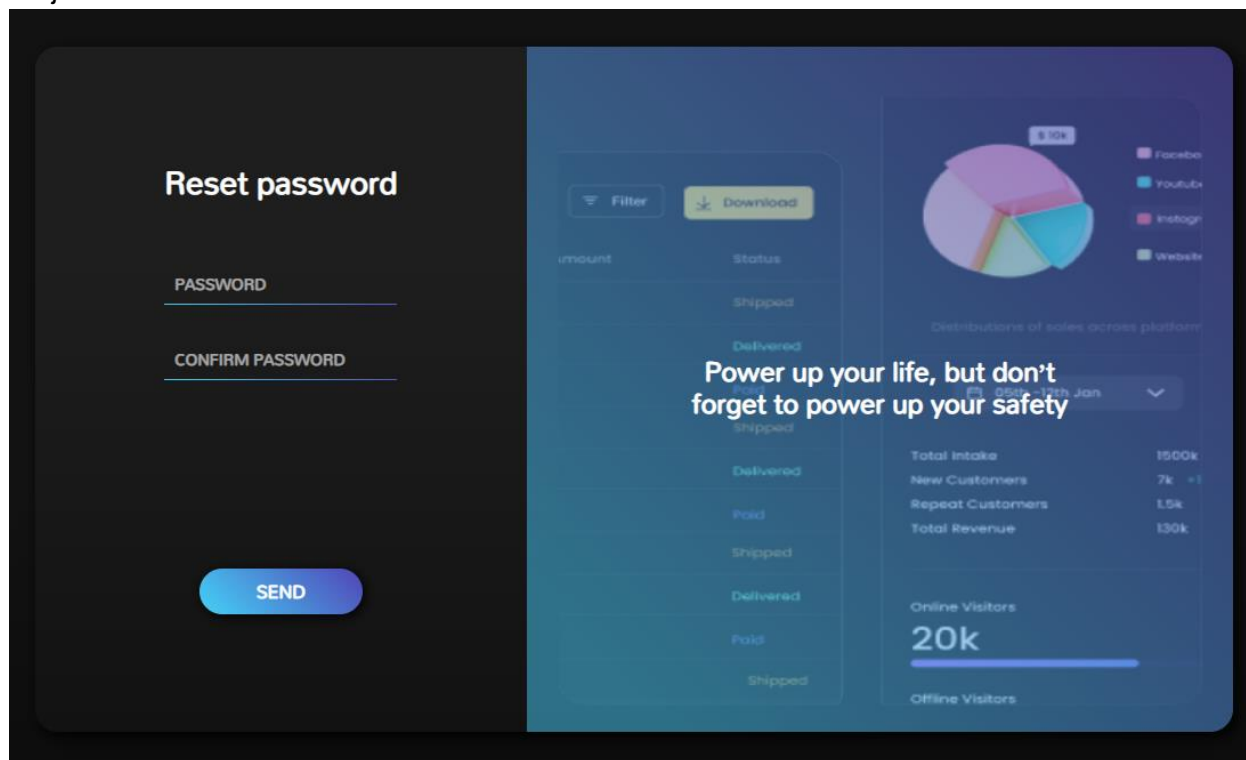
Reset password

PASSWORD

CONFIRM PASSWORD

SEND

Filter

Download

umount

Status

Shipped

Delivered

Paid

Shipped

Delivered

Paid

Shipped

Delivered

Paid

Shipped

$ 10k

Facebo

Youtub

Instagr

Websit

Distributions of sales across platform

Power up your life, but don't forget to power up your safety

05th -12th Jan

Total Intake 1500k

New Customers 7k +1

Repeat Customers 1.5k

Total Revenue 130k

Online Visitors

20k

Offline Visitors